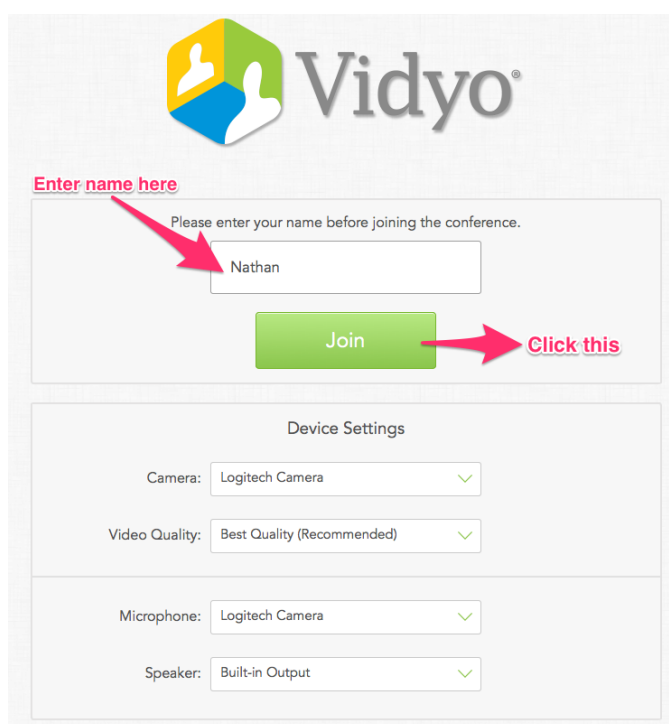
Vidyo®

Enter name here

Please enter your name before joining the conference.

Nathan

Join

Click this

Device Settings

Camera: Logitech Camera

Video Quality: Best Quality (Recommended)

Microphone: Logitech Camera

Speaker: Built-in Output